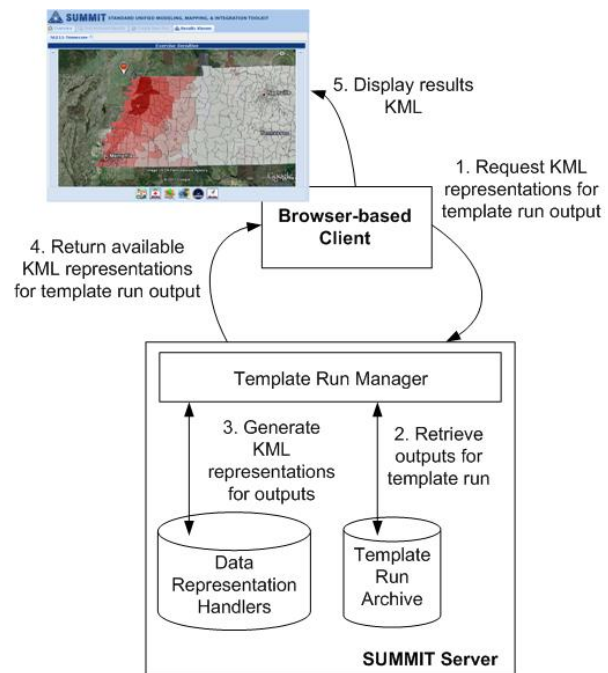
SUMMIT STANDARD UNIFIED MODELING, MAPPING, & INTEGRATION TOOLKIT

Results Viewer

5. Display results KML

1. Request KML representations for template run output

Browser-based Client

4. Return available KML representations for template run output

Template Run Manager

3. Generate KML representations for outputs

2. Retrieve outputs for template run

Data Representation Handlers

Template Run Archive

SUMMIT Server